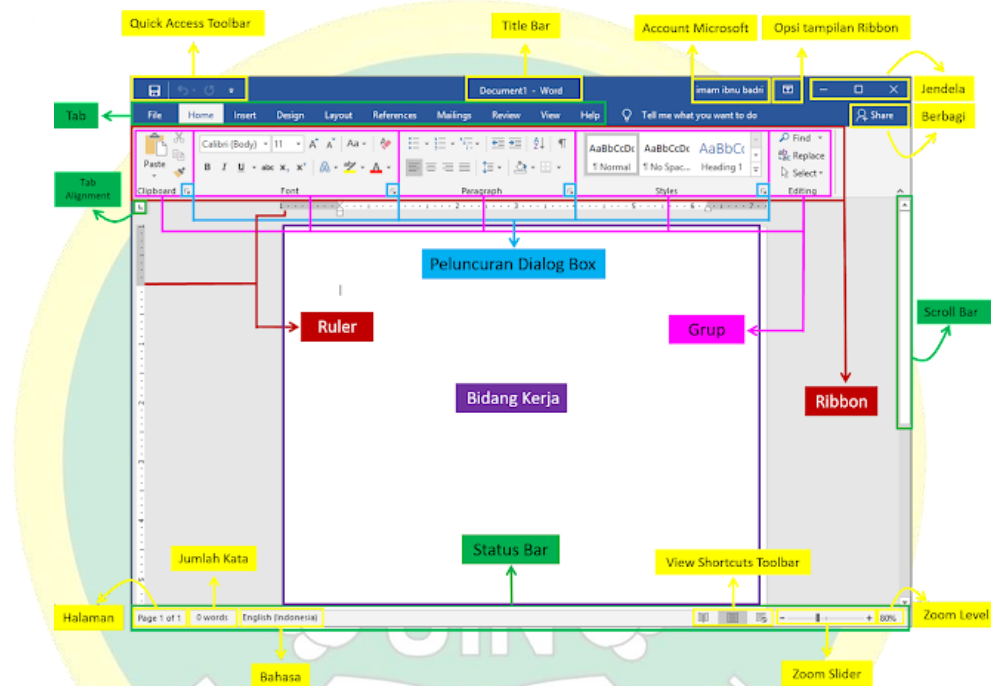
Quick Access Toolbar

Title Bar

Account Microsoft

Opsi tampilan Ribbon

Document1 - Word

imam ibnu badri

Jendela

Tab

File Home Insert Design Layout References Mailings Review View Help Tell me what you want to do

Share

Berbagi

Paste

Calibri (Body) 11 A A Aa

B I U abc $x_2$ $x^2$ A

AaBbCcDc ¶ Normal

AaBbCcDc ¶ No Spac...

AaBbCc Heading 1

Find Replace Select

Clipboard Font Paragraph Styles Editing

Tab Alignment

Peluncuran Dialog Box

Ruler

Grup

Scroll Bar

Bidang Kerja

Ribbon

Status Bar

Jumlah Kata

View Shortcuts Toolbar

Halaman

Page 1 of 1

0 words

English (Indonesia)

80%

Zoom Level

Bahasa

Zoom Slider